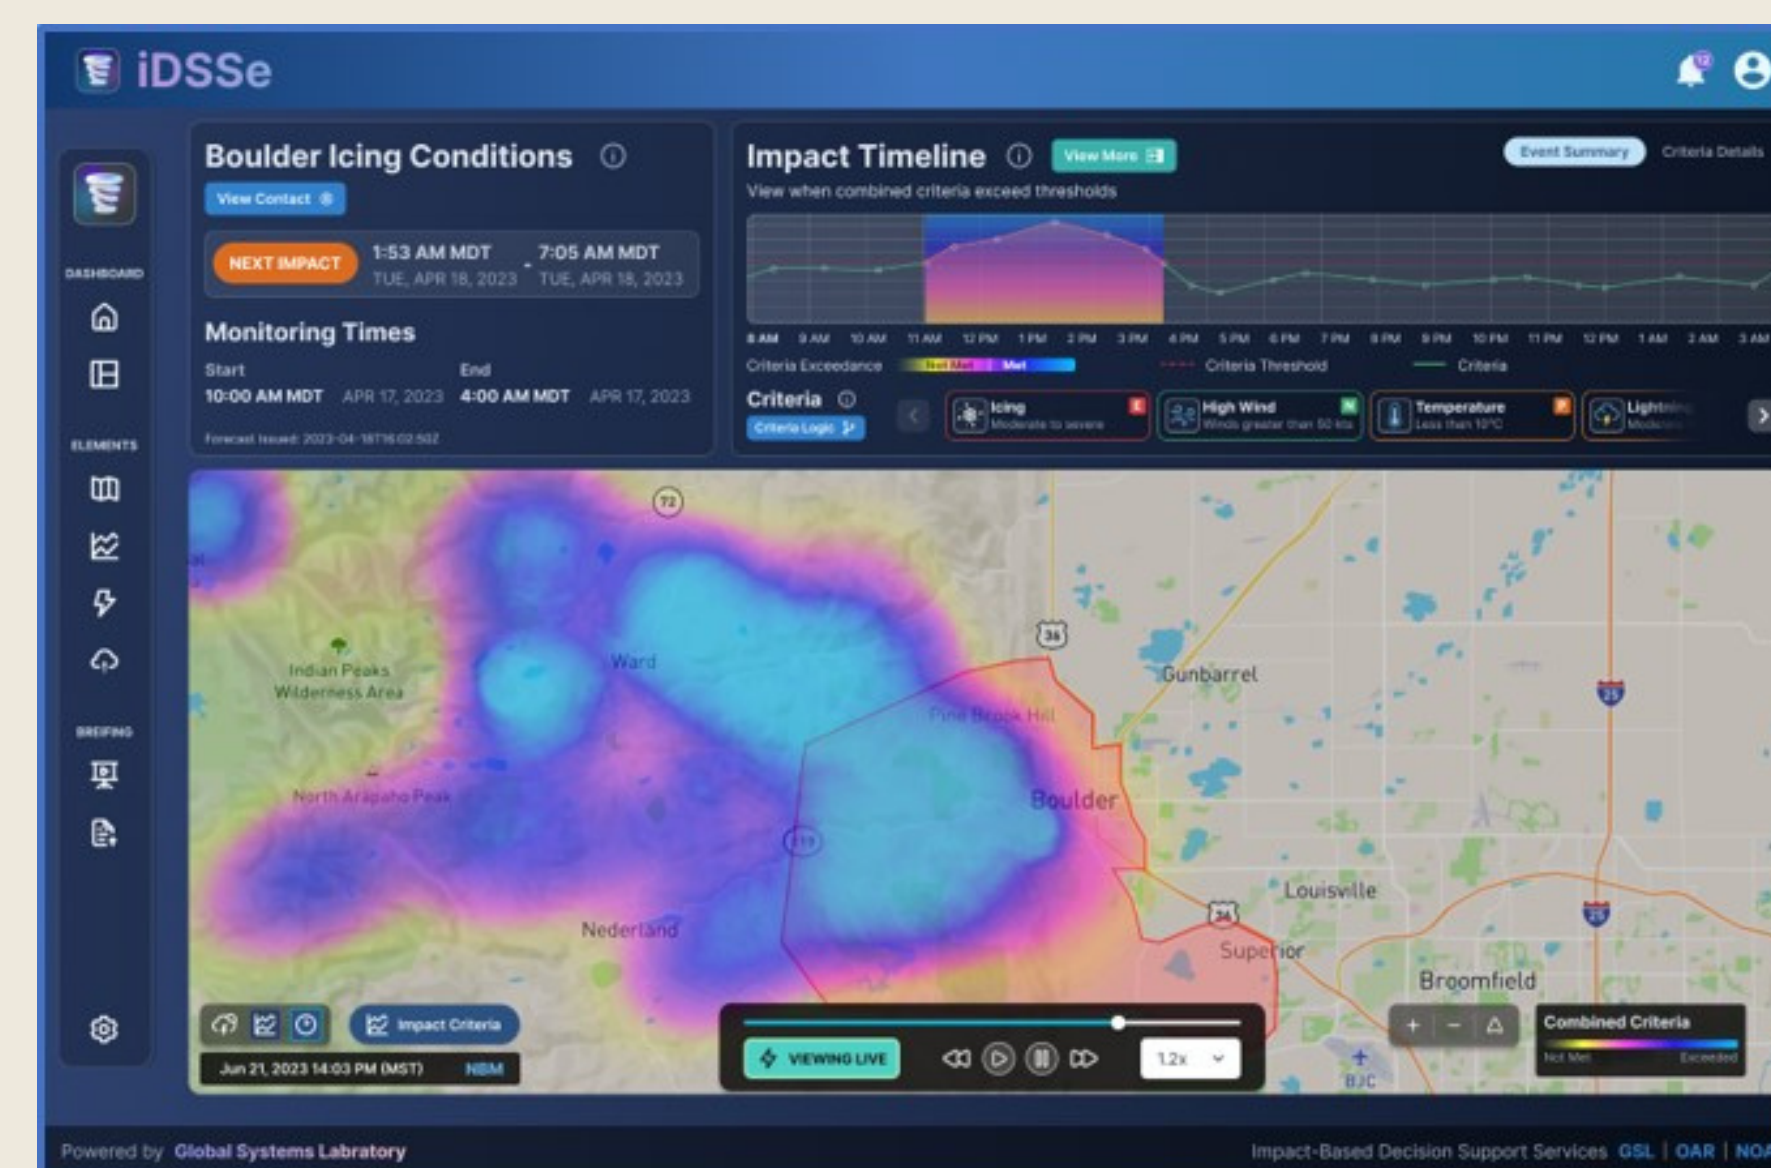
iDSSe

12

DASHBOARD

ELEMENTS

BRIEFING

Boulder Icing Conditions ⓘ

View Contact

NEXT IMPACT 1:53 AM MDT TUE, APR 18, 2023 - 7:05 AM MDT TUE, APR 18, 2023

Monitoring Times

Start 10:00 AM MDT APR 17, 2023

End 4:00 AM MDT APR 17, 2023

Forecast Issued: 2023-04-18T16:02:50Z

Impact Timeline ⓘ View More

Event Summary Criteria Details

View when combined criteria exceed thresholds

8 AM 9 AM 10 AM 11 AM 12 PM 1 PM 2 PM 3 PM 4 PM 5 PM 6 PM 7 PM 8 PM 9 PM 10 PM 11 PM 12 PM 1 AM 2 AM 3 AM

Criteria Exceedance Not Met Met Criteria Threshold Criteria

Criteria ⓘ

Criteria Logic

Icing Moderate to severe

High Wind Winds greater than 50 kts

Temperature Less than 10°C

Lightning Moderate

72

36

Indian Peaks Wilderness Area

Ward

Gunbarrel

Pine Brook Hill

25

North Arapaho Peak

Boulder

119

Louisville

36

25

Nederland

Superior

Broomfield

BJC

Impact Criteria

Jun 21, 2023 14:03 PM (MST) NBM

VIEWING LIVE

1.2x

Combined Criteria

Not Met Exceeded

Powered by Global Systems Labratory

Impact-Based Decision Support Services GSL | OAR | NOA